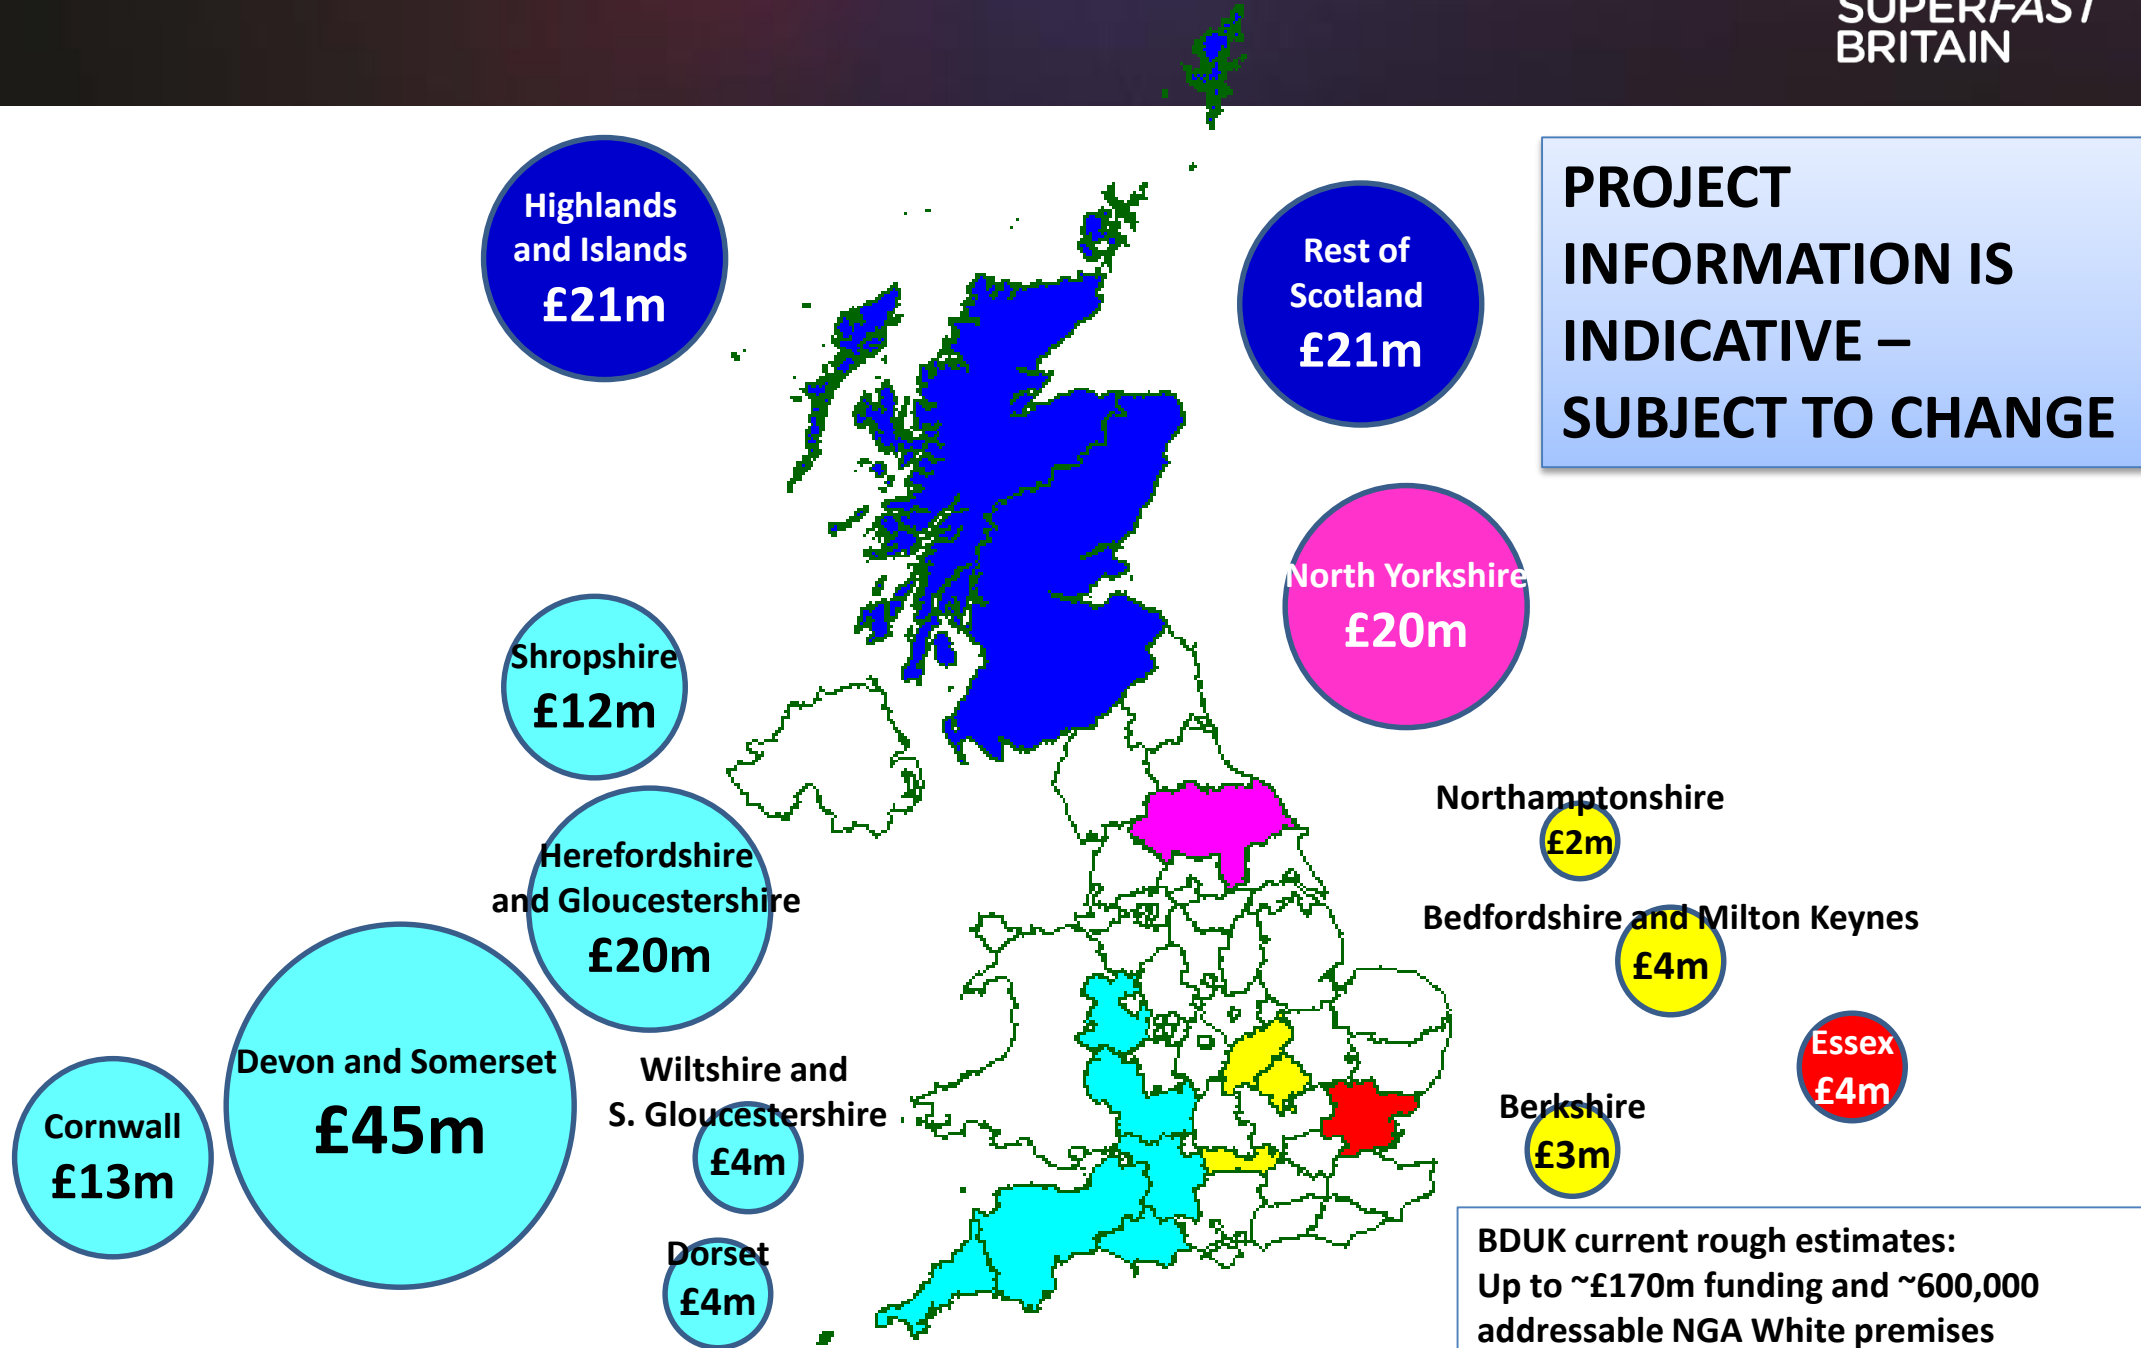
SUPERFAST BRITAIN

PROJECT INFORMATION IS INDICATIVE – SUBJECT TO CHANGE

Highlands and Islands £21m

Rest of Scotland £21m

North Yorkshire £20m

Shropshire £12m

Herefordshire and Gloucestershire £20m

Devon and Somerset £45m

Cornwall £13m

Wiltshire and S. Gloucestershire £4m

Dorset £4m

Northamptonshire £2m

Bedfordshire and Milton Keynes £4m

Essex £4m

Berkshire £3m

BDUK current rough estimates:
Up to ~£170m funding and ~600,000 addressable NGA White premises